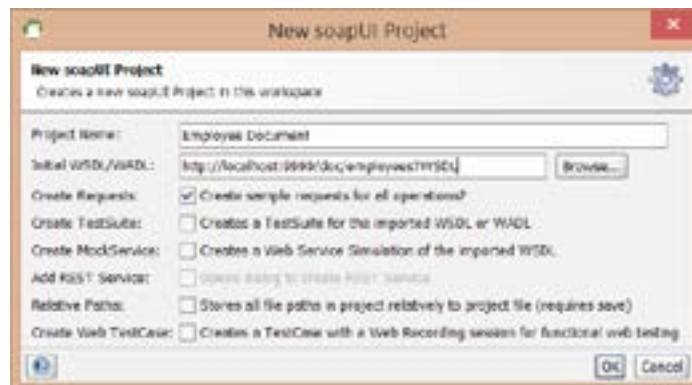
New soapUI Project

New soapUI Project
Creates a new soapUI Project in this workspace

Project Name: Employee Document
Initial WSDL/WADL: http://localhost:9999/doc/employees?WSDL Browse...
Create Requests: Create sample requests for all operations?
Create TestSuite: Creates a TestSuite for the imported WSDL or WADL
Create MockService: Creates a Web Service Simulation of the imported WSDL
Add REST Service: Opens dialog to create REST Service
Relative Paths: Stores all file paths in project relatively to project file (requires save)
Create Web TestCase: Creates a TestCase with a Web Recording session for functional web testing

OK Cancel